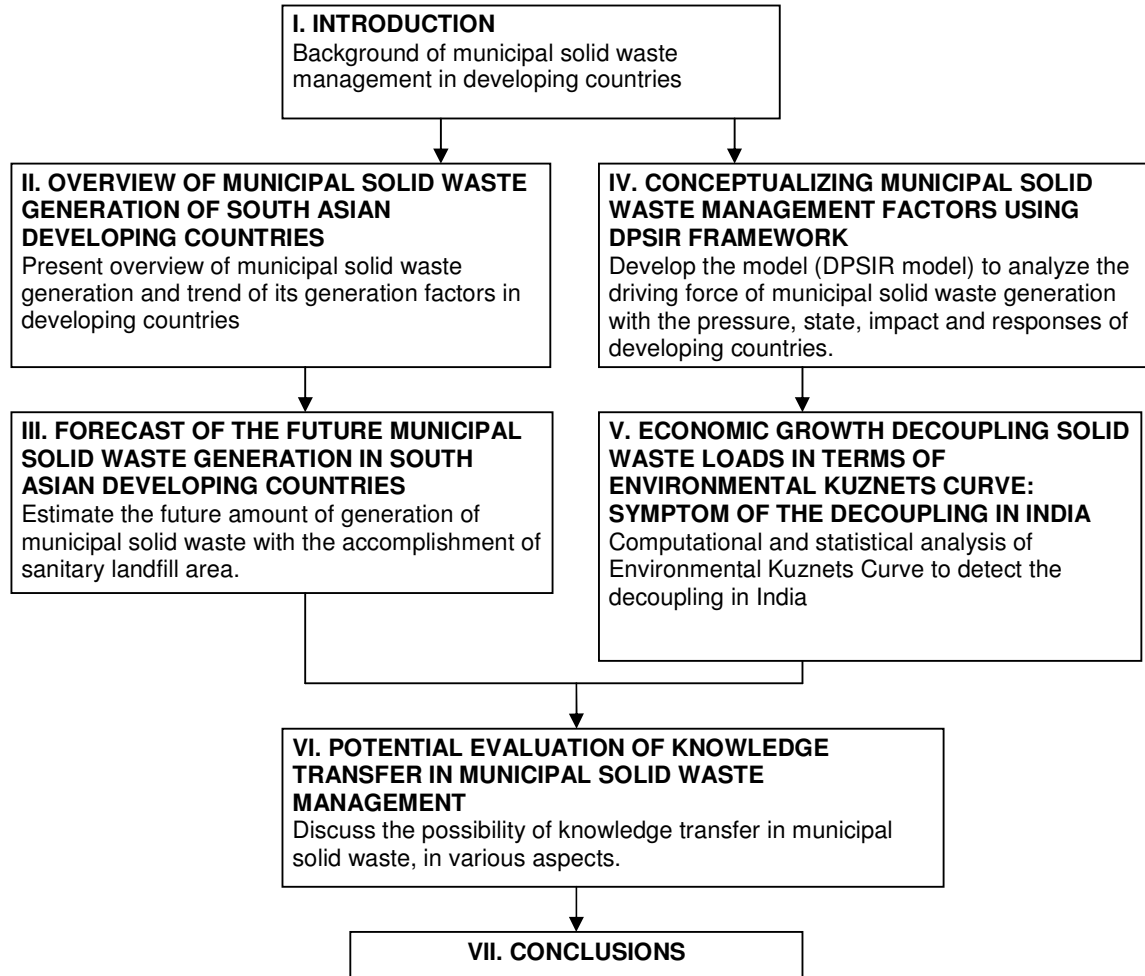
**I. INTRODUCTION**
Background of municipal solid waste management in developing countries

**II. OVERVIEW OF MUNICIPAL SOLID WASTE GENERATION OF SOUTH ASIAN DEVELOPING COUNTRIES**
Present overview of municipal solid waste generation and trend of its generation factors in developing countries

**III. FORECAST OF THE FUTURE MUNICIPAL SOLID WASTE GENERATION IN SOUTH ASIAN DEVELOPING COUNTRIES**
Estimate the future amount of generation of municipal solid waste with the accomplishment of sanitary landfill area.

**IV. CONCEPTUALIZING MUNICIPAL SOLID WASTE MANAGEMENT FACTORS USING DPSIR FRAMEWORK**
Develop the model (DPSIR model) to analyze the driving force of municipal solid waste generation with the pressure, state, impact and responses of developing countries.

**V. ECONOMIC GROWTH DECOUPLING SOLID WASTE LOADS IN TERMS OF ENVIRONMENTAL KUZNETS CURVE: SYMPTOM OF THE DECOUPLING IN INDIA**
Computational and statistical analysis of Environmental Kuznets Curve to detect the decoupling in India

**VI. POTENTIAL EVALUATION OF KNOWLEDGE TRANSFER IN MUNICIPAL SOLID WASTE MANAGEMENT**
Discuss the possibility of knowledge transfer in municipal solid waste, in various aspects.

**VII. CONCLUSIONS**